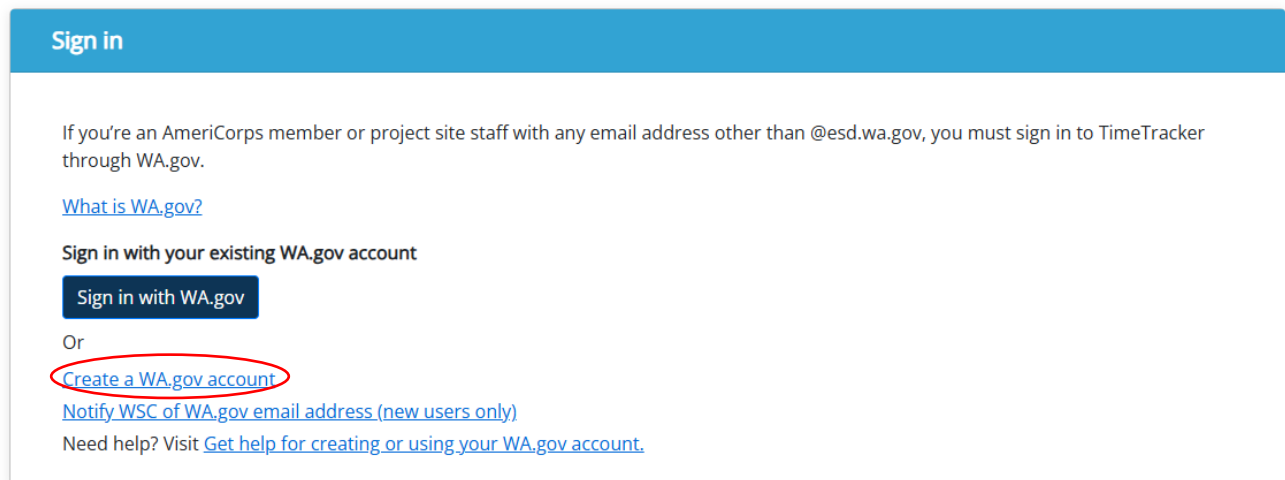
Sign in

If you're an AmeriCorps member or project site staff with any email address other than @esd.wa.gov, you must sign in to TimeTracker through WA.gov.

What is WA.gov?

Sign in with your existing WA.gov account

Sign in with WA.gov

Or

Create a WA.gov account

Notify WSC of WA.gov email address (new users only)

Need help? Visit Get help for creating or using your WA.gov account.